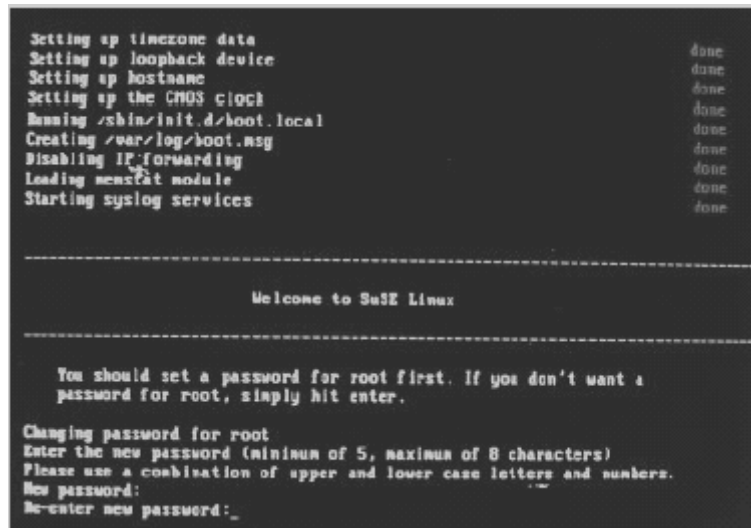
Setting up timezone data done
Setting up loopback device done
Setting up hostname done
Setting up the CMOS clock done
Running /sbin/init.d/boot.local done
Creating /var/log/boot.msg done
Disabling IP forwarding done
Loading memstat module done
Starting syslog services done

---------------------------------------------------------------------------

Welcome to SuSE Linux

---------------------------------------------------------------------------

You should set a password for root first. If you don't want a password for root, simply hit enter.

Changing password for root
Enter the new password (minimum of 5, maximum of 8 characters)
Please use a combination of upper and lower case letters and numbers.
New password:
Re-enter new password:_